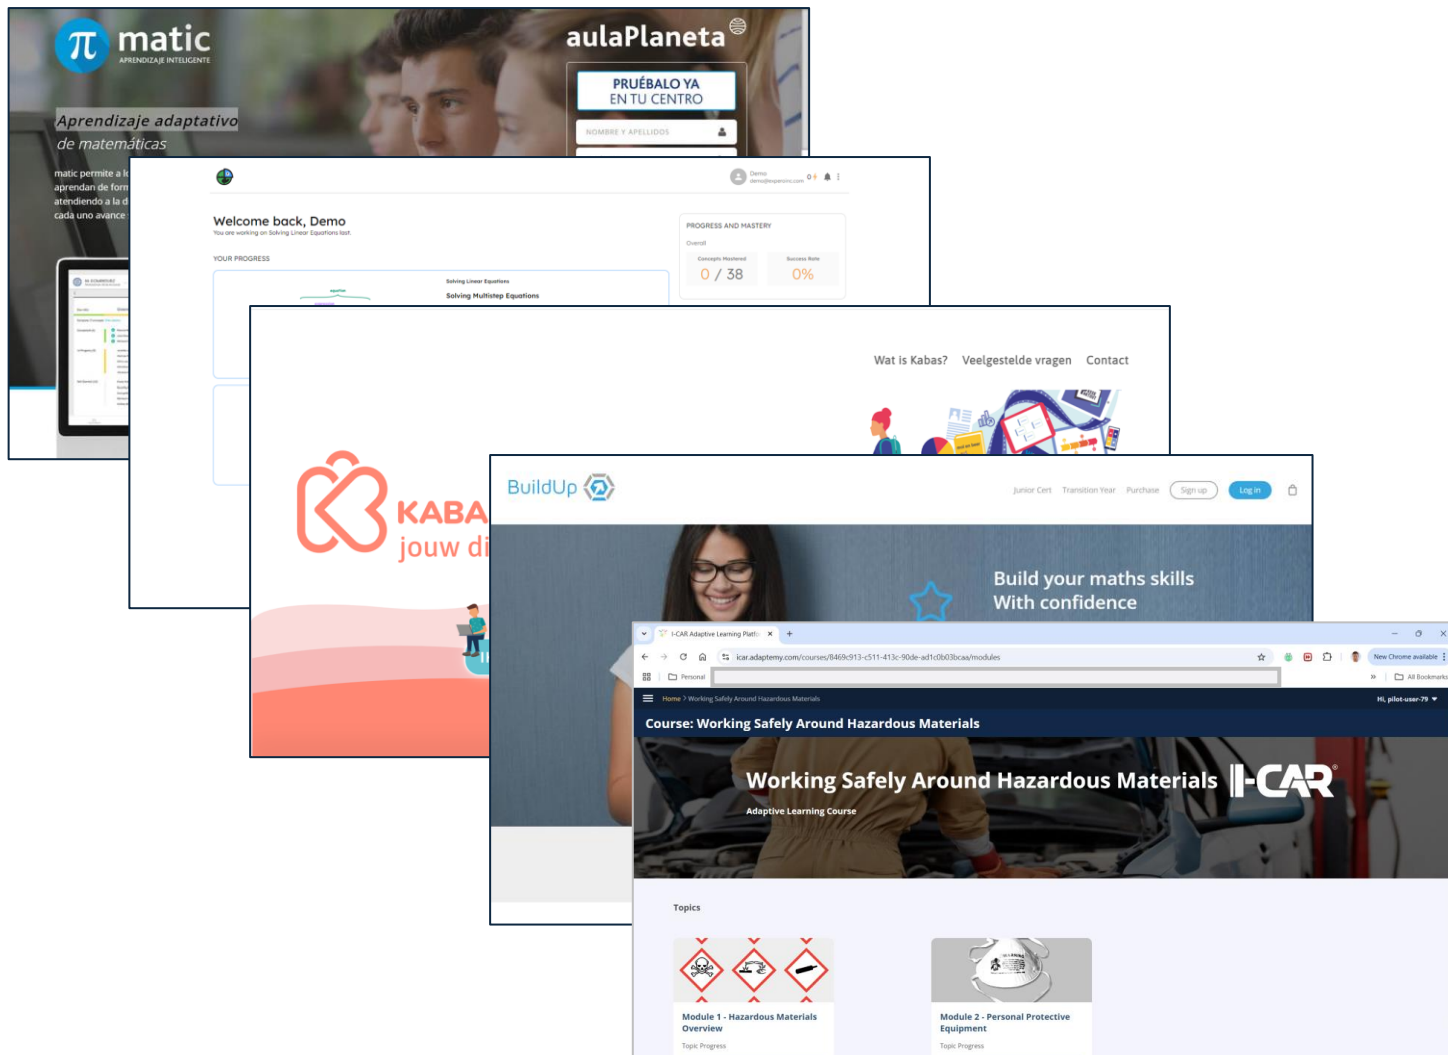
π matic
APRENDIZAJE INTELIGENTE

aulaPlaneta

PRUÉBALO YA
EN TU CENTRO

NOMBRE Y APELLIDOS

Aprendizaje adaptativo
de matemáticas

matic permite a l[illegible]
aprendan de form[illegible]
atendiendo a la d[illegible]
cada uno avance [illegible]

Demo
demo@experimo.com

Welcome back, Demo
You are working on Solving Linear Equations last.

YOUR PROGRESS

Solving Linear Equations
Solving Multistep Equations

PROGRESS AND MASTERY
Overall
Concepts Mastered
0 / 38
Success Rate
0%

Wat is Kabas? Veelgestelde vragen Contact

KABA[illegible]
jouw di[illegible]

BuildUp

Junior Cert Transition Year Purchase Sign up Log in

Build your maths skills
With confidence

I-CAR Adaptive Learning Platfo
icar.adaptemy.com/courses/8469c913-c511-413c-90de-ad1c0b03bcaa/modules
New Chrome available
Personal
All Bookmarks

Home > Working Safely Around Hazardous Materials
Hi, pilot-user-79

Course: Working Safely Around Hazardous Materials

Working Safely Around Hazardous Materials
I-CAR
Adaptive Learning Course

Topics

Module 1 - Hazardous Materials Overview
Topic Progress

Module 2 - Personal Protective Equipment
Topic Progress